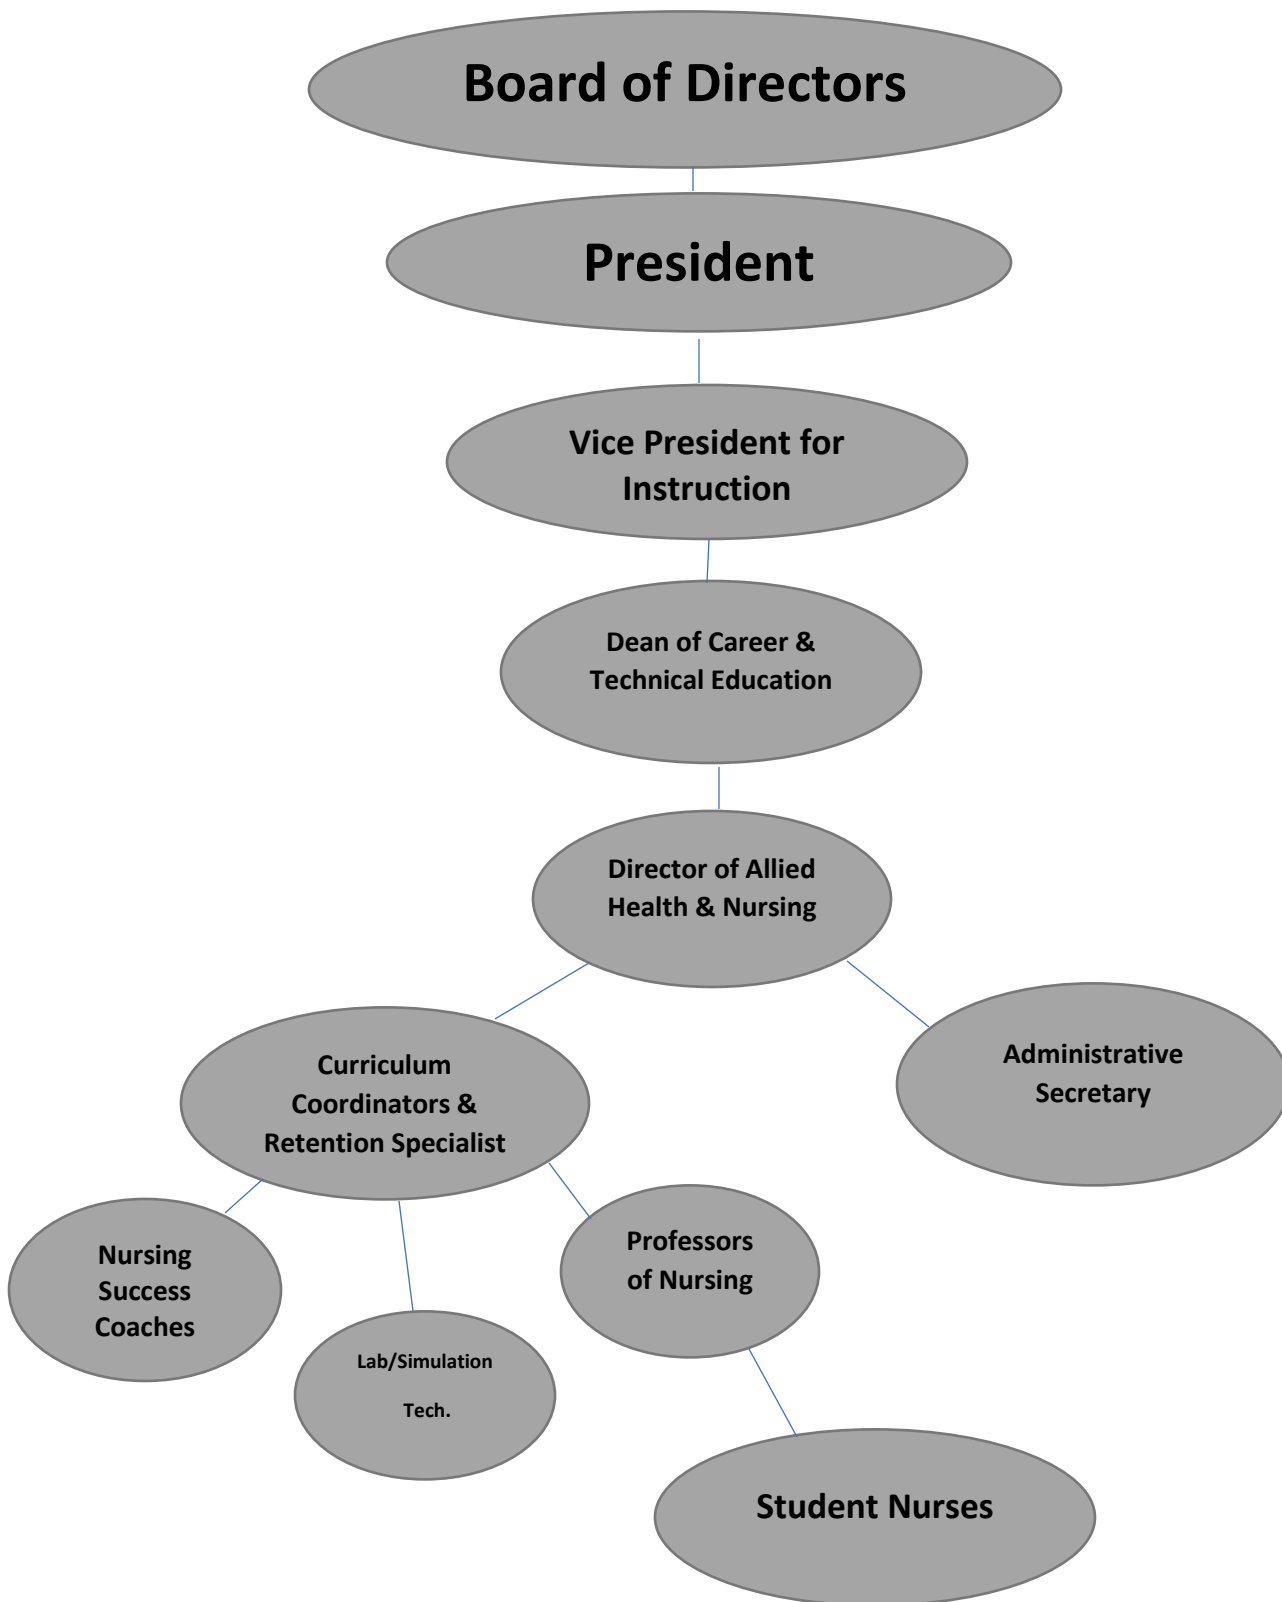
Board of Directors

President

Vice President for Instruction

Dean of Career & Technical Education

Director of Allied Health & Nursing

Curriculum Coordinators & Retention Specialist

Administrative Secretary

Nursing Success Coaches

Lab/Simulation Tech.

Professors of Nursing

Student Nurses